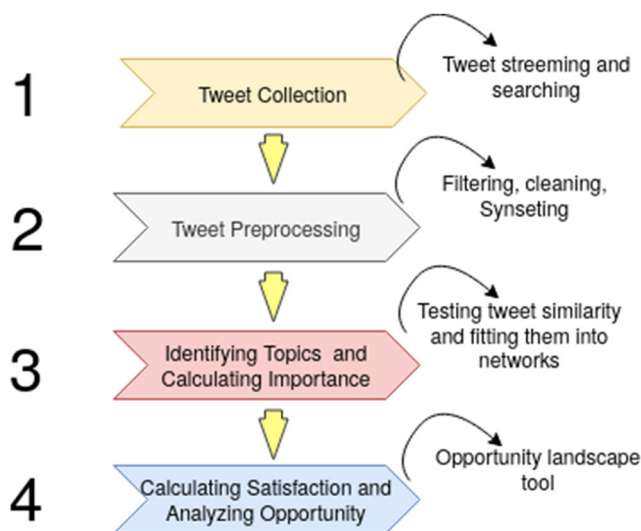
1

Tweet Collection

Tweet streeming and searching

2

Tweet Preprocessing

Filtering, cleaning, Synseting

3

Identifying Topics and Calculating Importance

Testing tweet similarity and fitting them into networks

4

Calculating Satisfaction and Analyzing Opportunity

Opportunity landscape tool